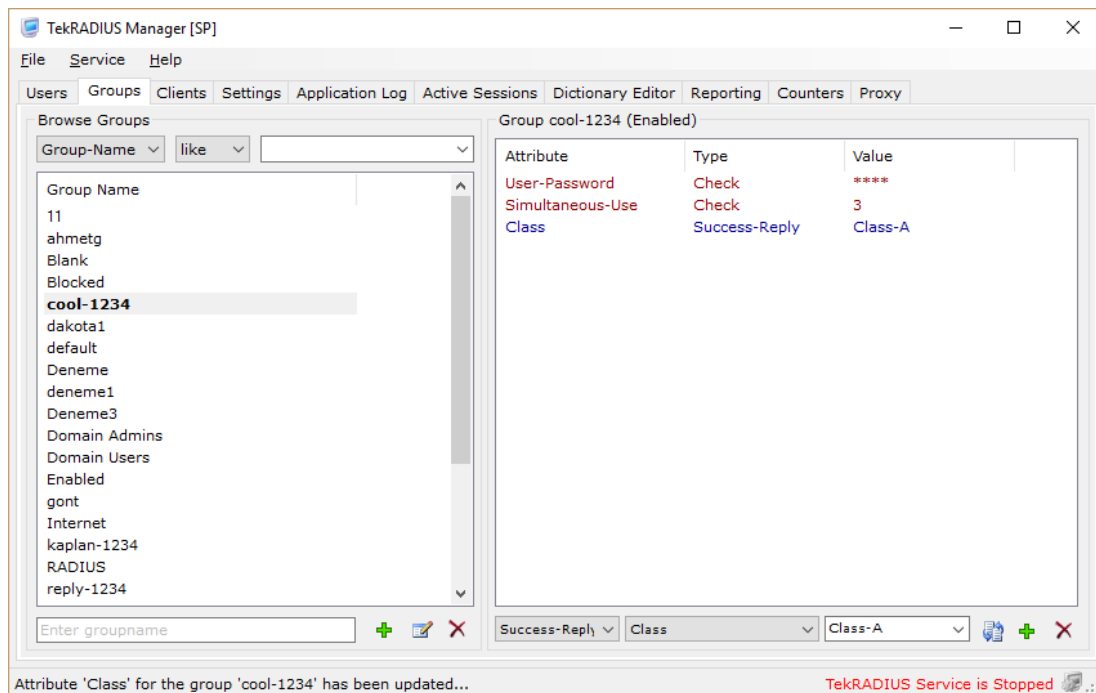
TekRADIUS Manager [SP]

File Service Help

Users Groups Clients Settings Application Log Active Sessions Dictionary Editor Reporting Counters Proxy

Browse Groups

Group-Name like

| Group Name |
|---|
| 11 |
| ahmetg |
| Blank |
| Blocked |
| cool-1234 |
| dakota1 |
| default |
| Deneme |
| deneme1 |
| Deneme3 |
| Domain Admins |
| Domain Users |
| Enabled |
| gont |
| Internet |
| kaplan-1234 |
| RADIUS |
| reply-1234 |

Enter groupname

Group cool-1234 (Enabled)

| Attribute | Type | Value |
|---|---|---|
| User-Password | Check | **** |
| Simultaneous-Use | Check | 3 |
| Class | Success-Reply | Class-A |

Success-Reply Class Class-A

Attribute 'Class' for the group 'cool-1234' has been updated...

TekRADIUS Service is Stopped